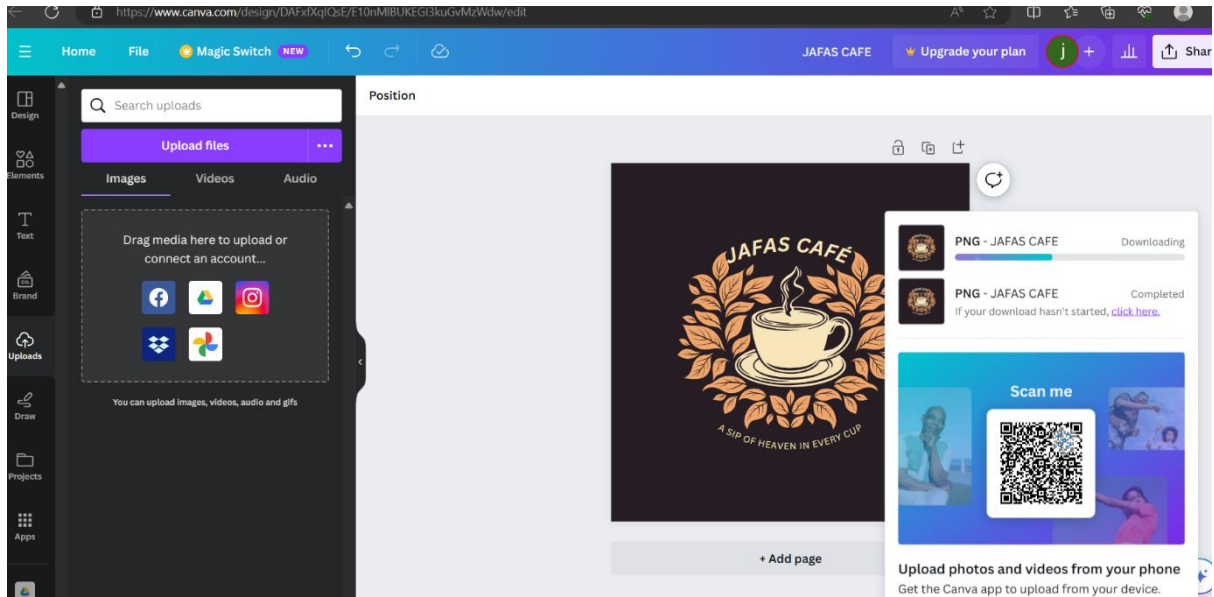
https://www.canva.com/design/DAFxfXqIQsE/E10nMIBUKEGI3kuGvMzWdw/edit

Home File Magic Switch NEW JAFAS CAFE Upgrade your plan j + Shar

Design
Elements
Text
Brand
Uploads
Draw
Projects
Apps

Search uploads

Upload files ...

Images Videos Audio

Drag media here to upload or connect an account...

You can upload images, videos, audio and gifs

Position

JAFAS CAFÉ

A SIP OF HEAVEN IN EVERY CUP

+ Add page

PNG - JAFAS CAFE Downloading

PNG - JAFAS CAFE Completed

If your download hasn't started, click here.

Scan me

Upload photos and videos from your phone

Get the Canva app to upload from your device.